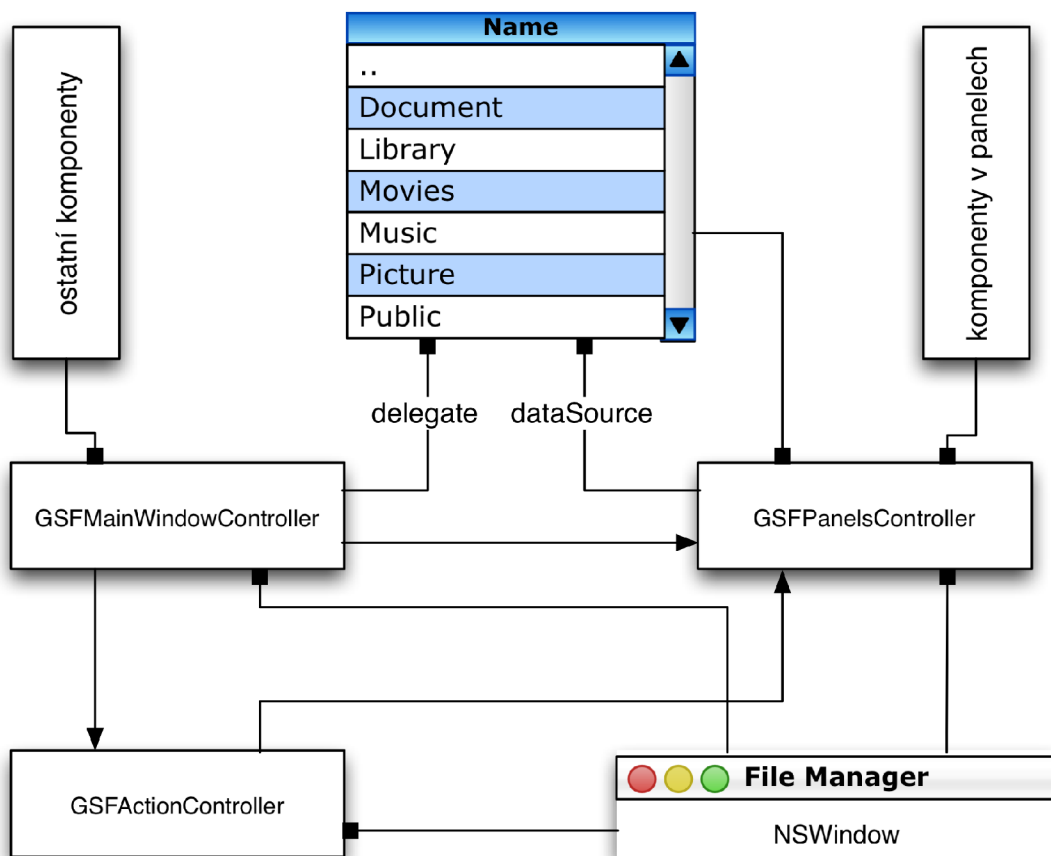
ostatní komponenty

Name

..

Document

Library

Movies

Music

Picture

Public

komponenty v panelech

delegate

dataSource

GSFMainWindowController

GSFPanelsController

GSFActionController

File Manager

NSWindow